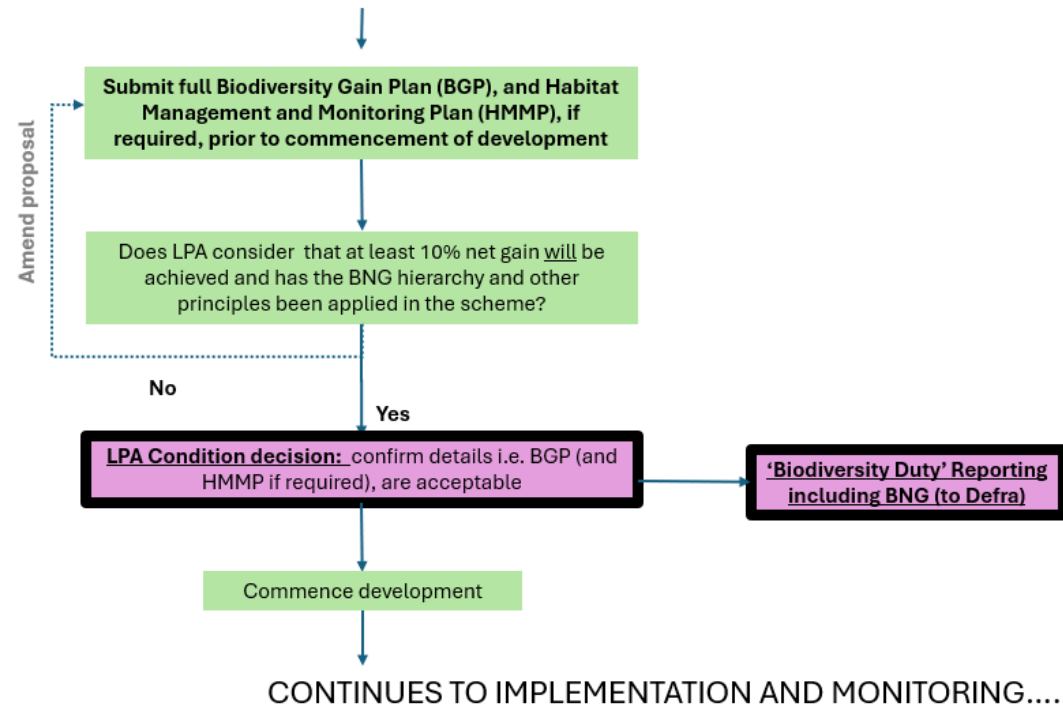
Submit full Biodiversity Gain Plan (BGP), and Habitat Management and Monitoring Plan (HMMP), if required, prior to commencement of development

Amend proposal

Does LPA consider that at least 10% net gain will be achieved and has the BNG hierarchy and other principles been applied in the scheme?

No

Yes

LPA Condition decision: confirm details i.e. BGP (and HMMP if required), are acceptable

'Biodiversity Duty' Reporting including BNG (to Defra)

Commence development

CONTINUES TO IMPLEMENTATION AND MONITORING….